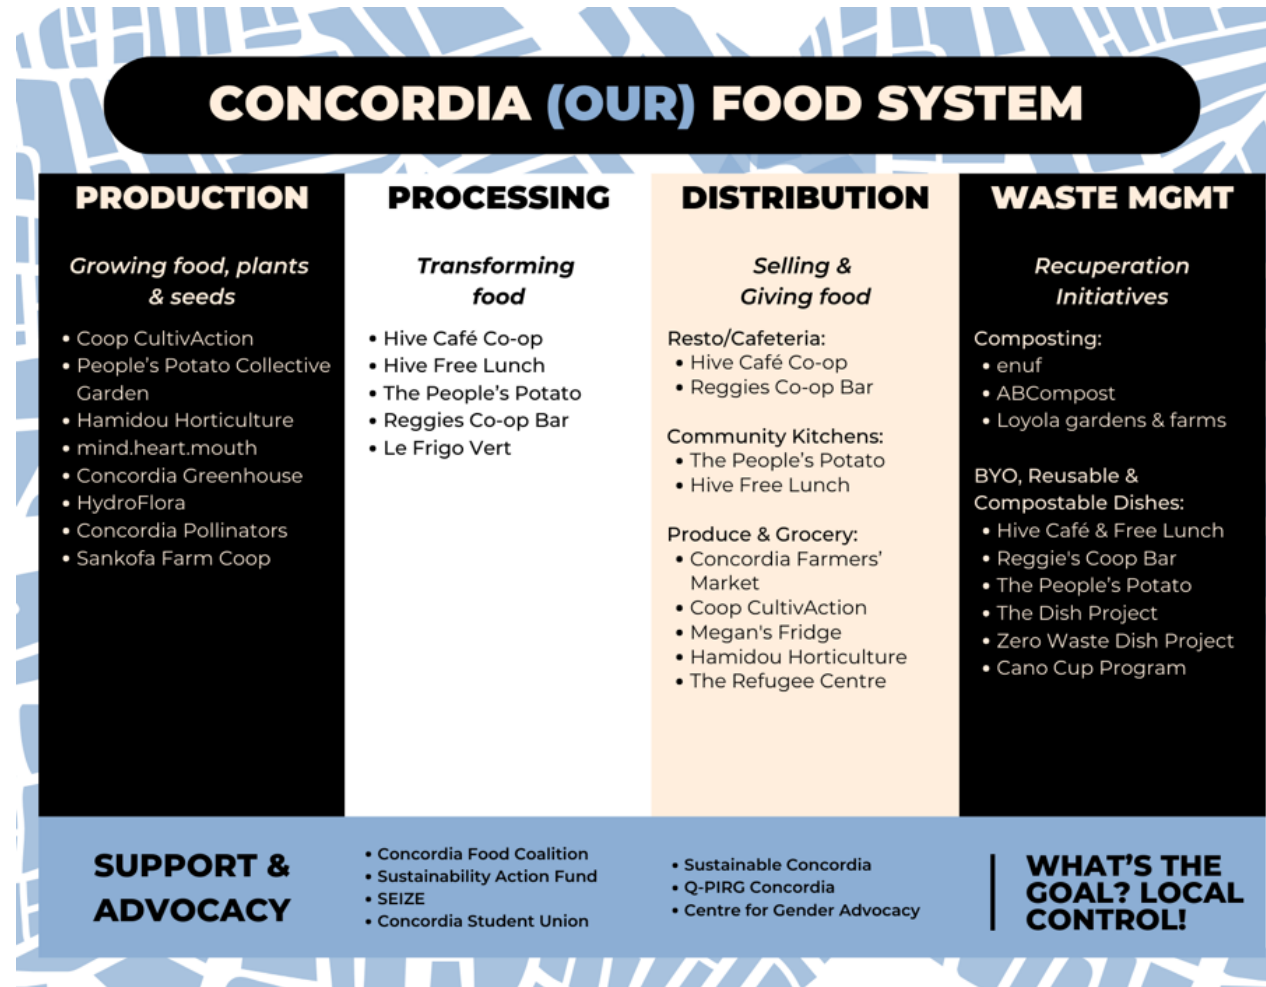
CONCORDIA (OUR) FOOD SYSTEM

PRODUCTION

Growing food, plants & seeds

• Coop CultivAction
• People's Potato Collective Garden
• Hamidou Horticulture
• mind.heart.mouth
• Concordia Greenhouse
• HydroFlora
• Concordia Pollinators
• Sankofa Farm Coop

PROCESSING

Transforming food

• Hive Café Co-op
• Hive Free Lunch
• The People's Potato
• Reggies Co-op Bar
• Le Frigo Vert

DISTRIBUTION

Selling & Giving food

Resto/Cafeteria:
• Hive Café Co-op
• Reggies Co-op Bar

Community Kitchens:
• The People's Potato
• Hive Free Lunch

Produce & Grocery:
• Concordia Farmers' Market
• Coop CultivAction
• Megan's Fridge
• Hamidou Horticulture
• The Refugee Centre

WASTE MGMT

Recuperation Initiatives

Composting:
• enuf
• ABCompost
• Loyola gardens & farms

BYO, Reusable & Compostable Dishes:
• Hive Café & Free Lunch
• Reggie's Coop Bar
• The People's Potato
• The Dish Project
• Zero Waste Dish Project
• Cano Cup Program

SUPPORT & ADVOCACY

• Concordia Food Coalition
• Sustainability Action Fund
• SEIZE
• Concordia Student Union

• Sustainable Concordia
• Q-PIRG Concordia
• Centre for Gender Advocacy

WHAT'S THE GOAL? LOCAL CONTROL!